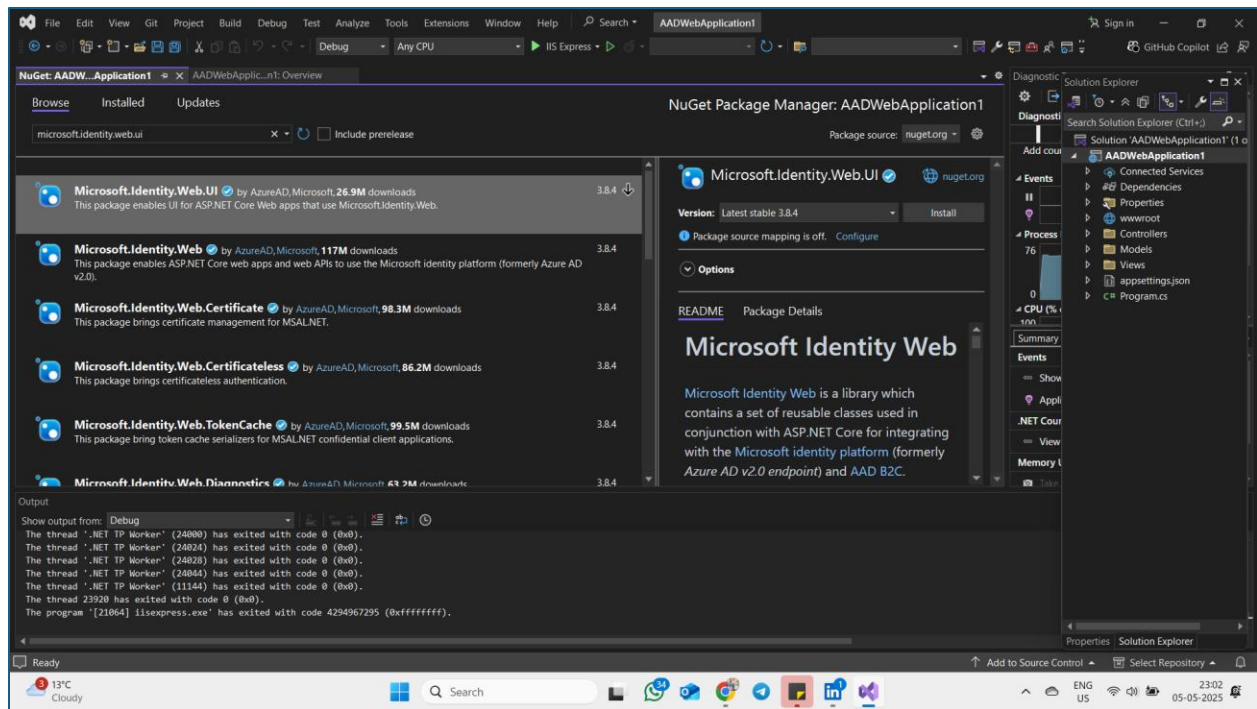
File Edit View Git Project Build Debug Test Analyze Tools Extensions Window Help Search AADWebApplication1 Sign in

Debug Any CPU IIS Express GitHub Copilot

NuGet: AADW...Application1 × AADWebApplic...n1: Overview

Browse Installed Updates

microsoft.identity.web.ui × Include prerelease

NuGet Package Manager: AADWebApplication1

Package source: nuget.org

Microsoft.Identity.Web.UI by AzureAD, Microsoft, 26.9M downloads 3.8.4
This package enables UI for ASP.NET Core Web apps that use Microsoft.Identity.Web.

Microsoft.Identity.Web by AzureAD, Microsoft, 117M downloads 3.8.4
This package enables ASP.NET Core web apps and web APIs to use the Microsoft identity platform (formerly Azure AD v2.0).

Microsoft.Identity.Web.Certificate by AzureAD, Microsoft, 98.3M downloads 3.8.4
This package brings certificate management for MSAL.NET.

Microsoft.Identity.Web.Certificateless by AzureAD, Microsoft, 86.2M downloads 3.8.4
This package brings certificateless authentication.

Microsoft.Identity.Web.TokenCache by AzureAD, Microsoft, 99.5M downloads 3.8.4
This package bring token cache serializers for MSAL.NET confidential client applications.

Microsoft.Identity.Web.Diagnostics by AzureAD, Microsoft, 63.2M downloads 3.8.4

Microsoft.Identity.Web.UI nuget.org

Version: Latest stable 3.8.4 Install

Package source mapping is off. Configure

Options

README Package Details

Microsoft Identity Web

Microsoft Identity Web is a library which contains a set of reusable classes used in conjunction with ASP.NET Core for integrating with the Microsoft identity platform (formerly Azure AD v2.0 endpoint) and AAD B2C.

Diagnostic
Diagnosti
Add cou
Events
Process
76
0
CPU (%
100
Summary
Events
Show
Appl
.NET Cour
View
Memory U
Take

Solution Explorer
Search Solution Explorer (Ctrl+;)
Solution 'AADWebApplication1' (1 o
AADWebApplication1
Connected Services
Dependencies
Properties
wwwroot
Controllers
Models
Views
appsettings.json
Program.cs

Properties Solution Explorer

Output
Show output from: Debug
The thread '.NET TP Worker' (24000) has exited with code 0 (0x0).
The thread '.NET TP Worker' (24024) has exited with code 0 (0x0).
The thread '.NET TP Worker' (24028) has exited with code 0 (0x0).
The thread '.NET TP Worker' (24044) has exited with code 0 (0x0).
The thread '.NET TP Worker' (11144) has exited with code 0 (0x0).
The thread 23920 has exited with code 0 (0x0).
The program '[21064] iisexpress.exe' has exited with code 4294967295 (0xffffffff).

Ready Add to Source Control Select Repository

13°C Cloudy Search ENG US 23:02 05-05-2025